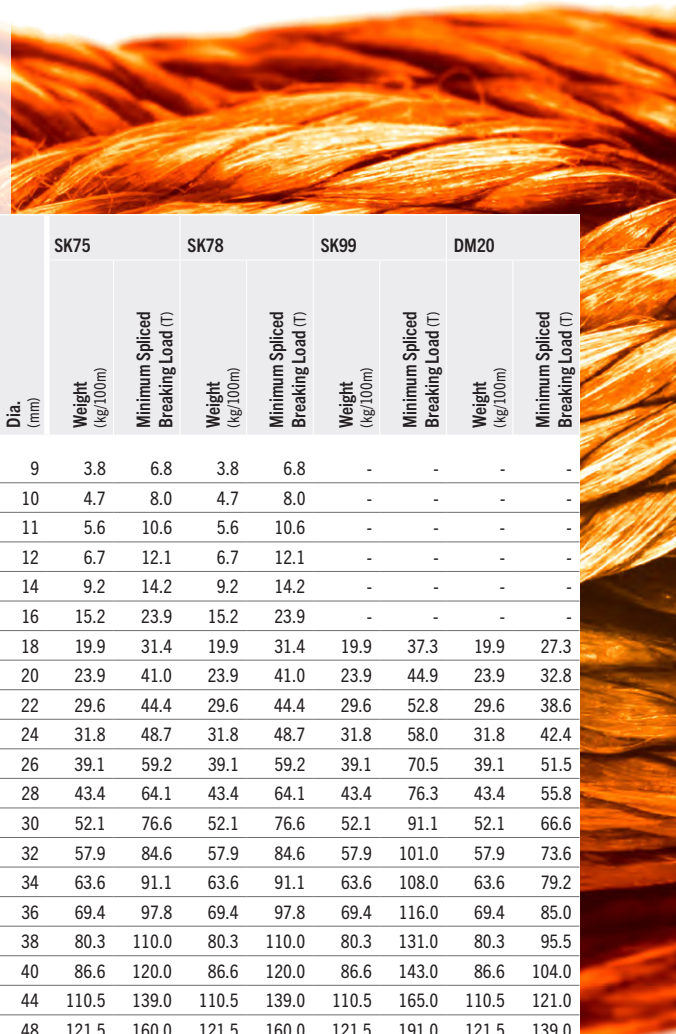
| Dia. (mm) | SK75 Weight (kg/100m) | SK75 Minimum Spliced Breaking Load (T) | SK78 Weight (kg/100m) | SK78 Minimum Spliced Breaking Load (T) | SK99 Weight (kg/100m) | SK99 Minimum Spliced Breaking Load (T) | DM20 Weight (kg/100m) | DM20 Minimum Spliced Breaking Load (T) |
|---|---|---|---|---|---|---|---|---|
| 9 | 3.8 | 6.8 | 3.8 | 6.8 | - | - | - | - |
| 10 | 4.7 | 8.0 | 4.7 | 8.0 | - | - | - | - |
| 11 | 5.6 | 10.6 | 5.6 | 10.6 | - | - | - | - |
| 12 | 6.7 | 12.1 | 6.7 | 12.1 | - | - | - | - |
| 14 | 9.2 | 14.2 | 9.2 | 14.2 | - | - | - | - |
| 16 | 15.2 | 23.9 | 15.2 | 23.9 | - | - | - | - |
| 18 | 19.9 | 31.4 | 19.9 | 31.4 | 19.9 | 37.3 | 19.9 | 27.3 |
| 20 | 23.9 | 41.0 | 23.9 | 41.0 | 23.9 | 44.9 | 23.9 | 32.8 |
| 22 | 29.6 | 44.4 | 29.6 | 44.4 | 29.6 | 52.8 | 29.6 | 38.6 |
| 24 | 31.8 | 48.7 | 31.8 | 48.7 | 31.8 | 58.0 | 31.8 | 42.4 |
| 26 | 39.1 | 59.2 | 39.1 | 59.2 | 39.1 | 70.5 | 39.1 | 51.5 |
| 28 | 43.4 | 64.1 | 43.4 | 64.1 | 43.4 | 76.3 | 43.4 | 55.8 |
| 30 | 52.1 | 76.6 | 52.1 | 76.6 | 52.1 | 91.1 | 52.1 | 66.6 |
| 32 | 57.9 | 84.6 | 57.9 | 84.6 | 57.9 | 101.0 | 57.9 | 73.6 |
| 34 | 63.6 | 91.1 | 63.6 | 91.1 | 63.6 | 108.0 | 63.6 | 79.2 |
| 36 | 69.4 | 97.8 | 69.4 | 97.8 | 69.4 | 116.0 | 69.4 | 85.0 |
| 38 | 80.3 | 110.0 | 80.3 | 110.0 | 80.3 | 131.0 | 80.3 | 95.5 |
| 40 | 86.6 | 120.0 | 86.6 | 120.0 | 86.6 | 143.0 | 86.6 | 104.0 |
| 44 | 110.5 | 139.0 | 110.5 | 139.0 | 110.5 | 165.0 | 110.5 | 121.0 |
| 48 | 121.5 | 160.0 | 121.5 | 160.0 | 121.5 | 191.0 | 121.5 | 139.0 |